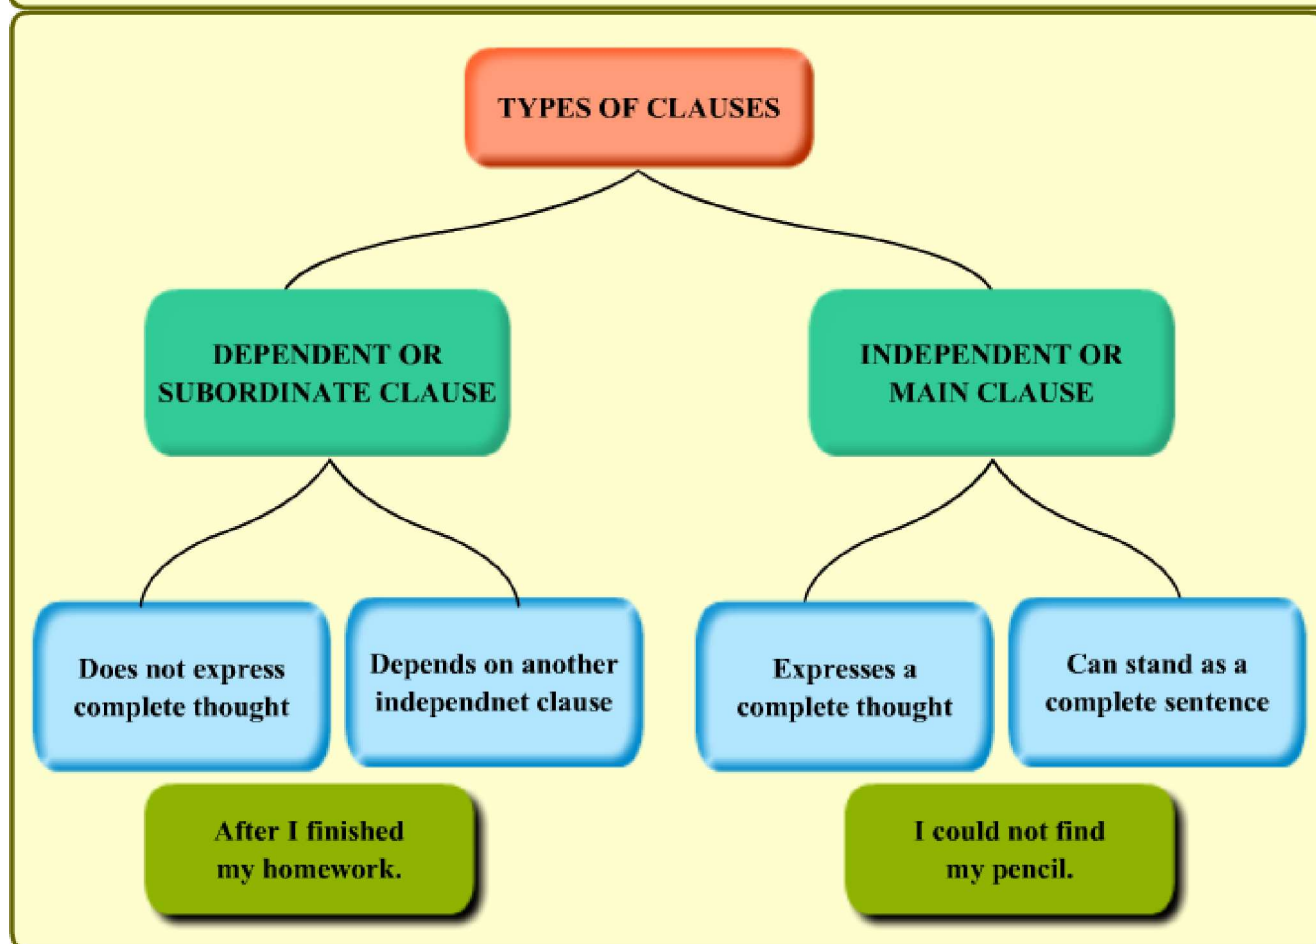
TYPES OF CLAUSES

DEPENDENT OR SUBORDINATE CLAUSE

INDEPENDENT OR MAIN CLAUSE

Does not express complete thought

Depends on another independnet clause

Expresses a complete thought

Can stand as a complete sentence

After I finished my homework.

I could not find my pencil.